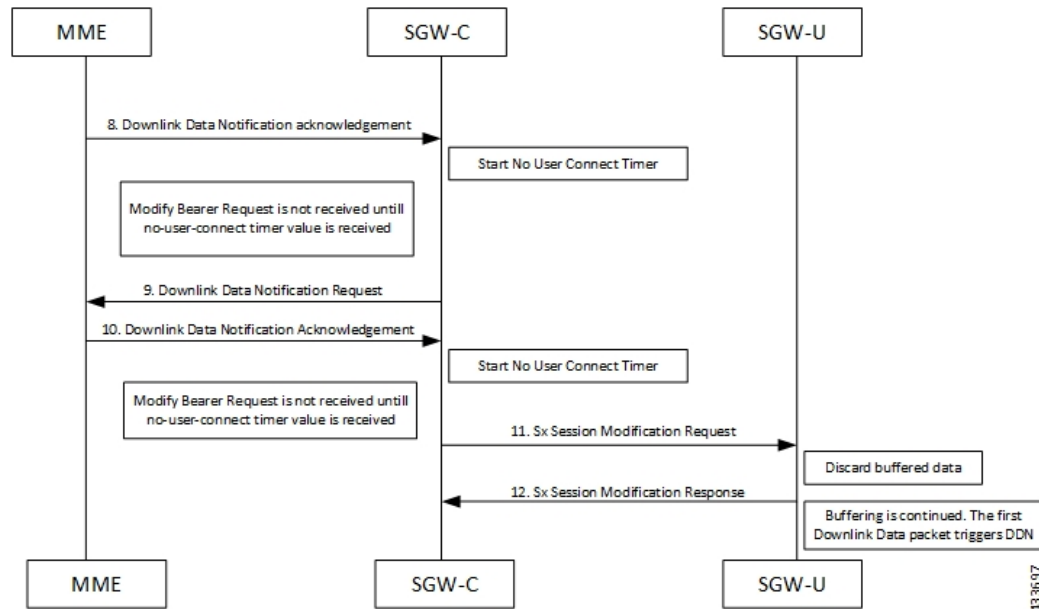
MME

SGW-C

SGW-U

8. Downlink Data Notification acknowledgement

Start No User Connect Timer

Modify Bearer Request is not received untill no-user-connect timer value is received

9. Downlink Data Notification Request

10. Downlink Data Notification Acknowledgement

Start No User Connect Timer

Modify Bearer Request is not received untill no-user-connect timer value is received

11. Sx Session Modification Request

Discard buffered data

12. Sx Session Modification Response

Buffering is continued. The first Downlink Data packet triggers DDN

MME

SGW-C

SGW-U

433697